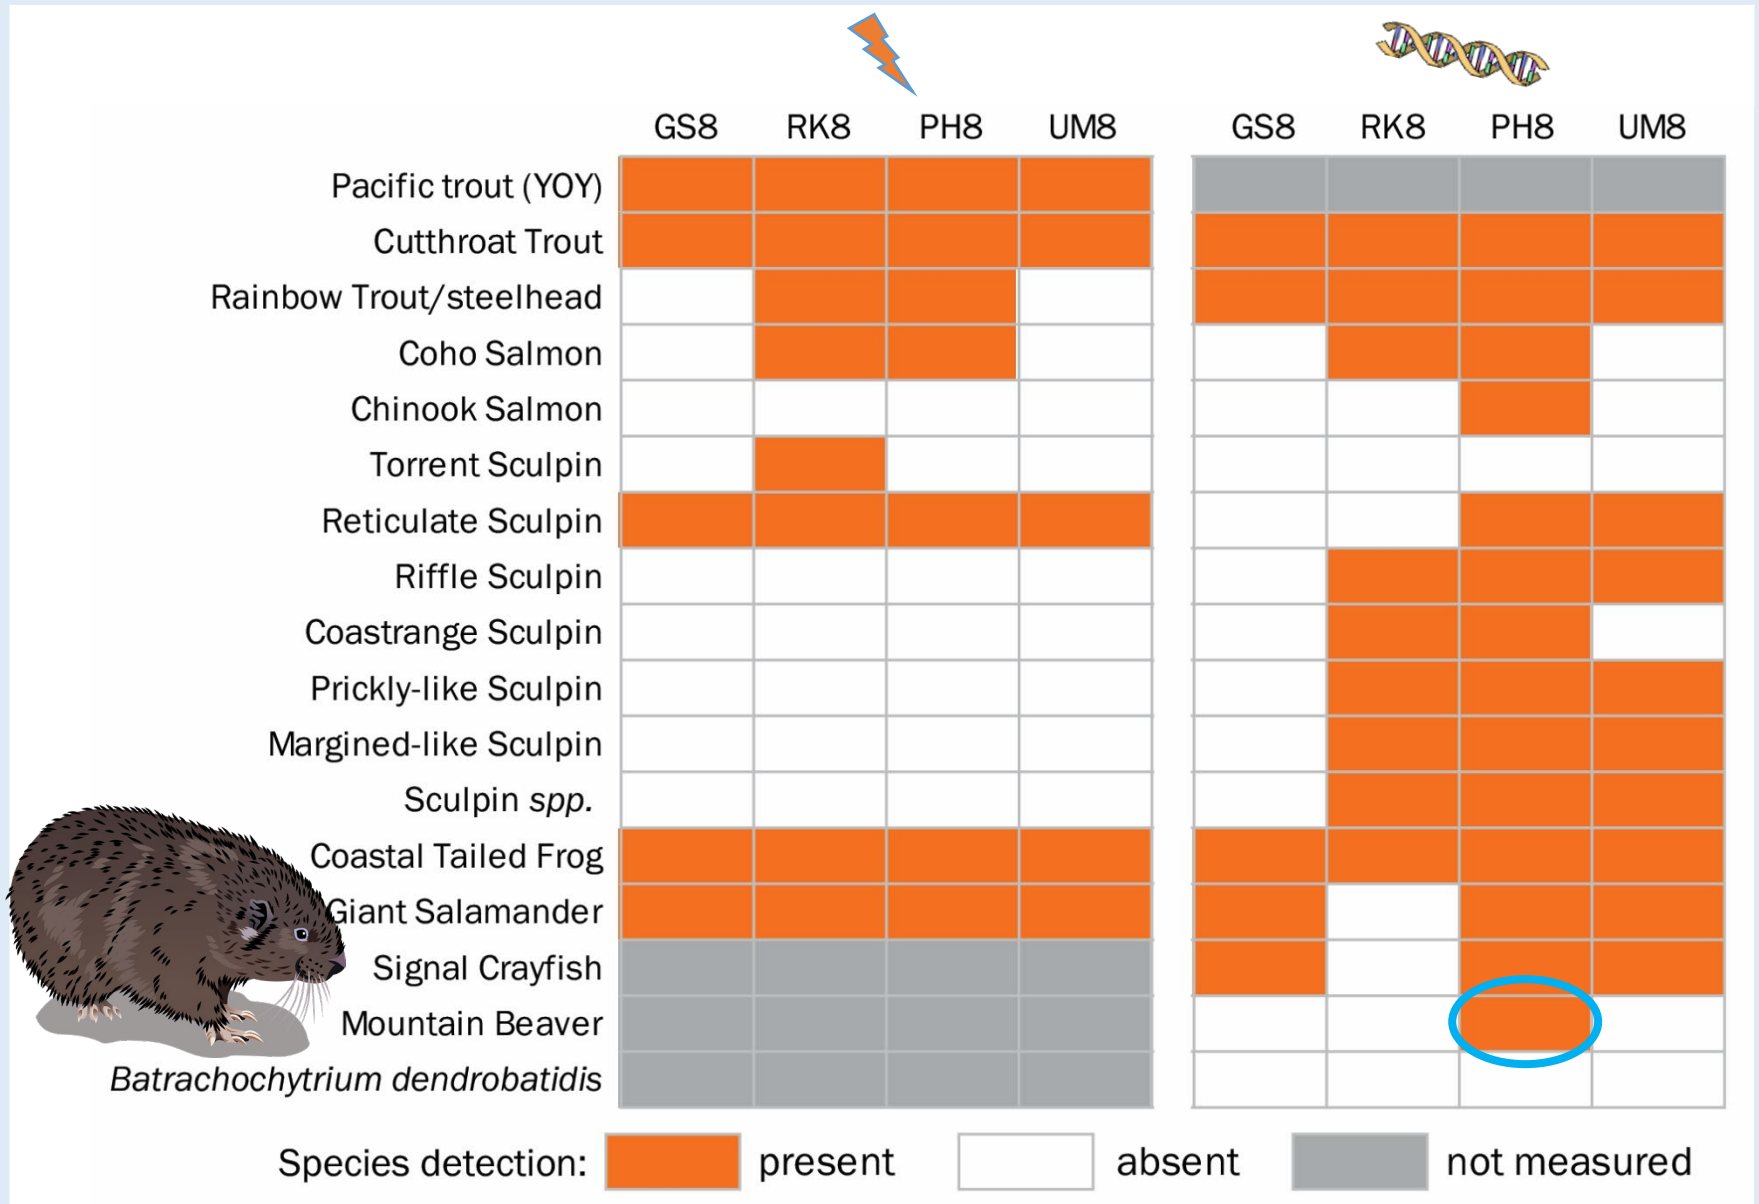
| | GS8 | RK8 | PH8 | UM8 | GS8 | RK8 | PH8 | UM8 |
|---|---|---|---|---|---|---|---|---|
| Pacific trout (YOY) | present | present | present | present | not measured | not measured | not measured | not measured |
| Cutthroat Trout | present | present | present | present | present | present | present | present |
| Rainbow Trout/steelhead | absent | present | present | absent | present | present | present | present |
| Coho Salmon | absent | present | present | absent | absent | present | present | absent |
| Chinook Salmon | absent | absent | absent | absent | absent | absent | present | absent |
| Torrent Sculpin | absent | present | absent | absent | absent | absent | absent | absent |
| Reticulate Sculpin | present | present | present | present | absent | absent | present | present |
| Riffle Sculpin | absent | absent | absent | absent | absent | present | present | present |
| Coastrange Sculpin | absent | absent | absent | absent | absent | present | present | absent |
| Prickly-like Sculpin | absent | absent | absent | absent | absent | present | present | present |
| Margined-like Sculpin | absent | absent | absent | absent | absent | present | present | present |
| Sculpin *spp.* | absent | absent | absent | absent | absent | present | present | present |
| Coastal Tailed Frog | present | present | present | present | present | present | present | present |
| Giant Salamander | present | present | present | present | present | absent | present | present |
| Signal Crayfish | not measured | not measured | not measured | not measured | present | absent | present | present |
| Mountain Beaver | not measured | not measured | not measured | not measured | absent | absent | present | absent |
| *Batrachochytrium dendrobatidis* | not measured | not measured | not measured | not measured | absent | absent | absent | absent |

Species detection: present absent not measured